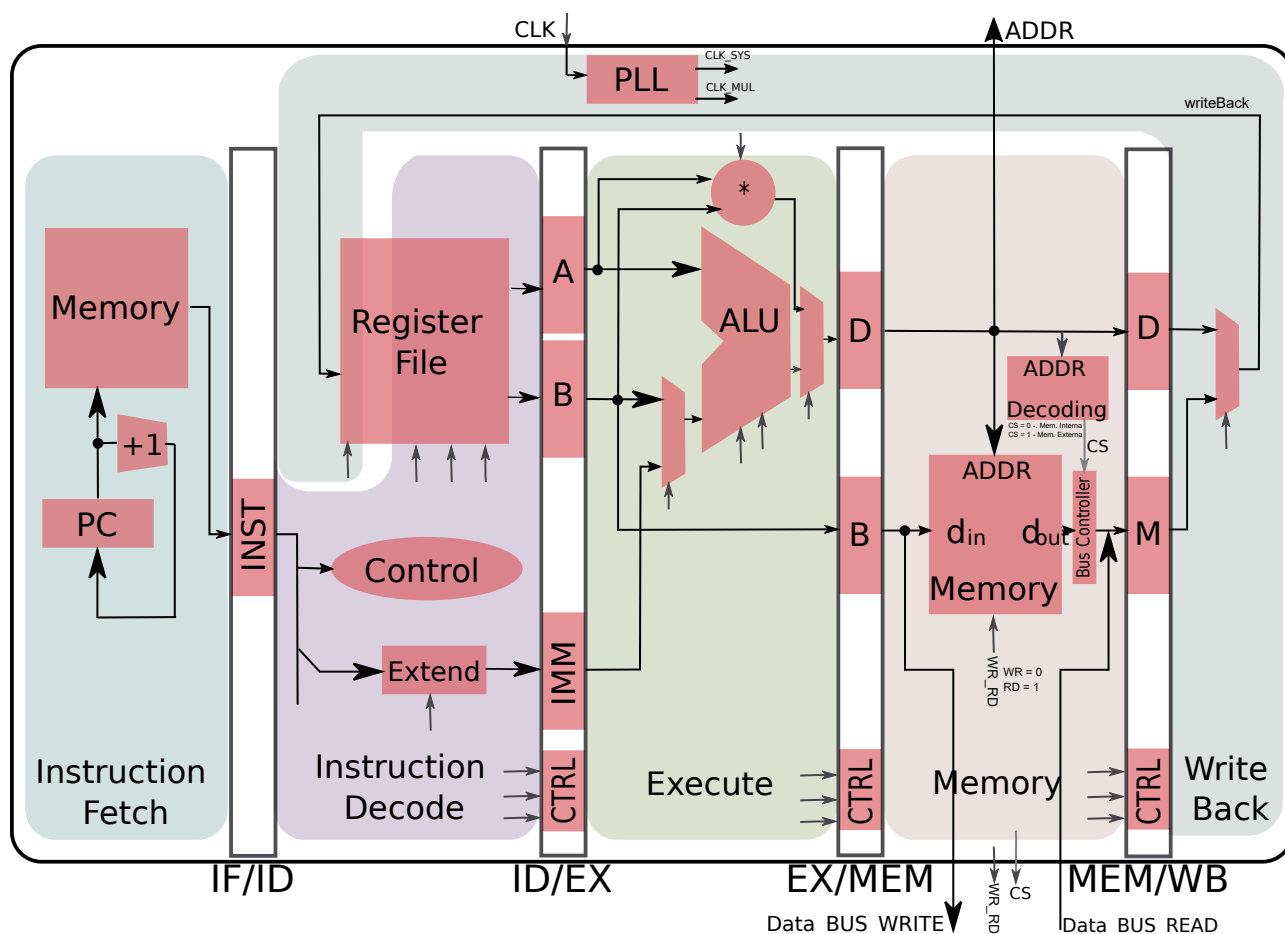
CLK

ADDR

PLL

CLK_SYS

CLK_MUL

writeBack

*

Memory

Register File

A

ALU

D

D

B

ADDR Decoding

CS = 0 -. Mem. Interna
CS = 1 - Mem. Externa

CS

+1

ADDR

PC

INST

B

$d_{in}$

$d_{out}$

Bus Controller

M

Control

Memory

Extend

IMM

WR_RD

WR = 0
RD = 1

Instruction Fetch

Instruction Decode

CTRL

Execute

CTRL

Memory

CTRL

Write Back

IF/ID

ID/EX

EX/MEM

MEM/WB

WR_RD

CS

Data BUS WRITE

Data BUS READ